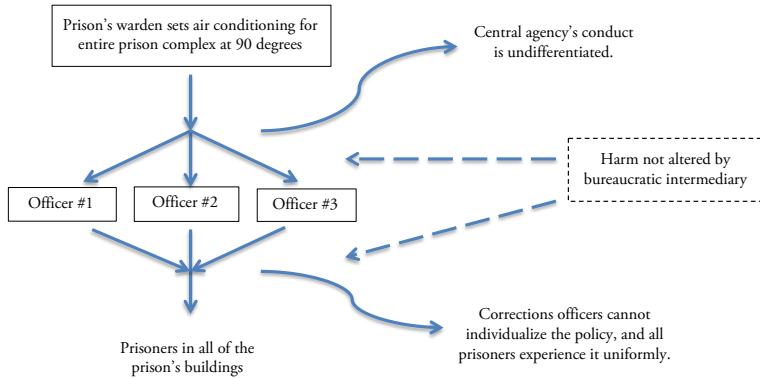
Prison's warden sets air conditioning for entire prison complex at 90 degrees

Central agency's conduct is undifferentiated.

Harm not altered by bureaucratic intermediary

Officer #1

Officer #2

Officer #3

Corrections officers cannot individualize the policy, and all prisoners experience it uniformly.

Prisoners in all of the prison's buildings